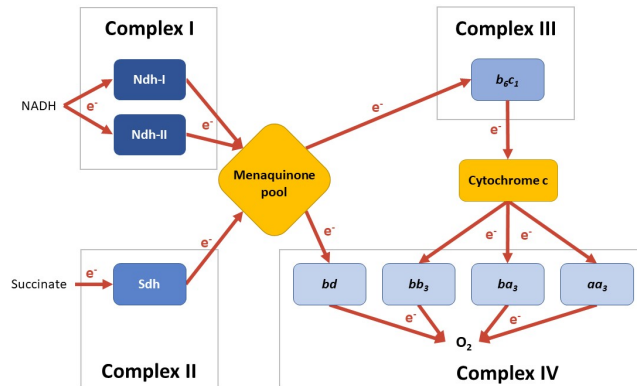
Complex I

Complex III

NADH

$e^-$

Ndh-I

$e^-$

Ndh-II

$e^-$

$b_6c_1$

$e^-$

Menaquinone pool

Cytochrome c

$e^-$

$e^-$

$e^-$

$e^-$

$e^-$

Succinate

$e^-$

Sdh

bd

$bb_3$

$ba_3$

$aa_3$

$e^-$

$e^-$

$O_2$

Complex II

Complex IV